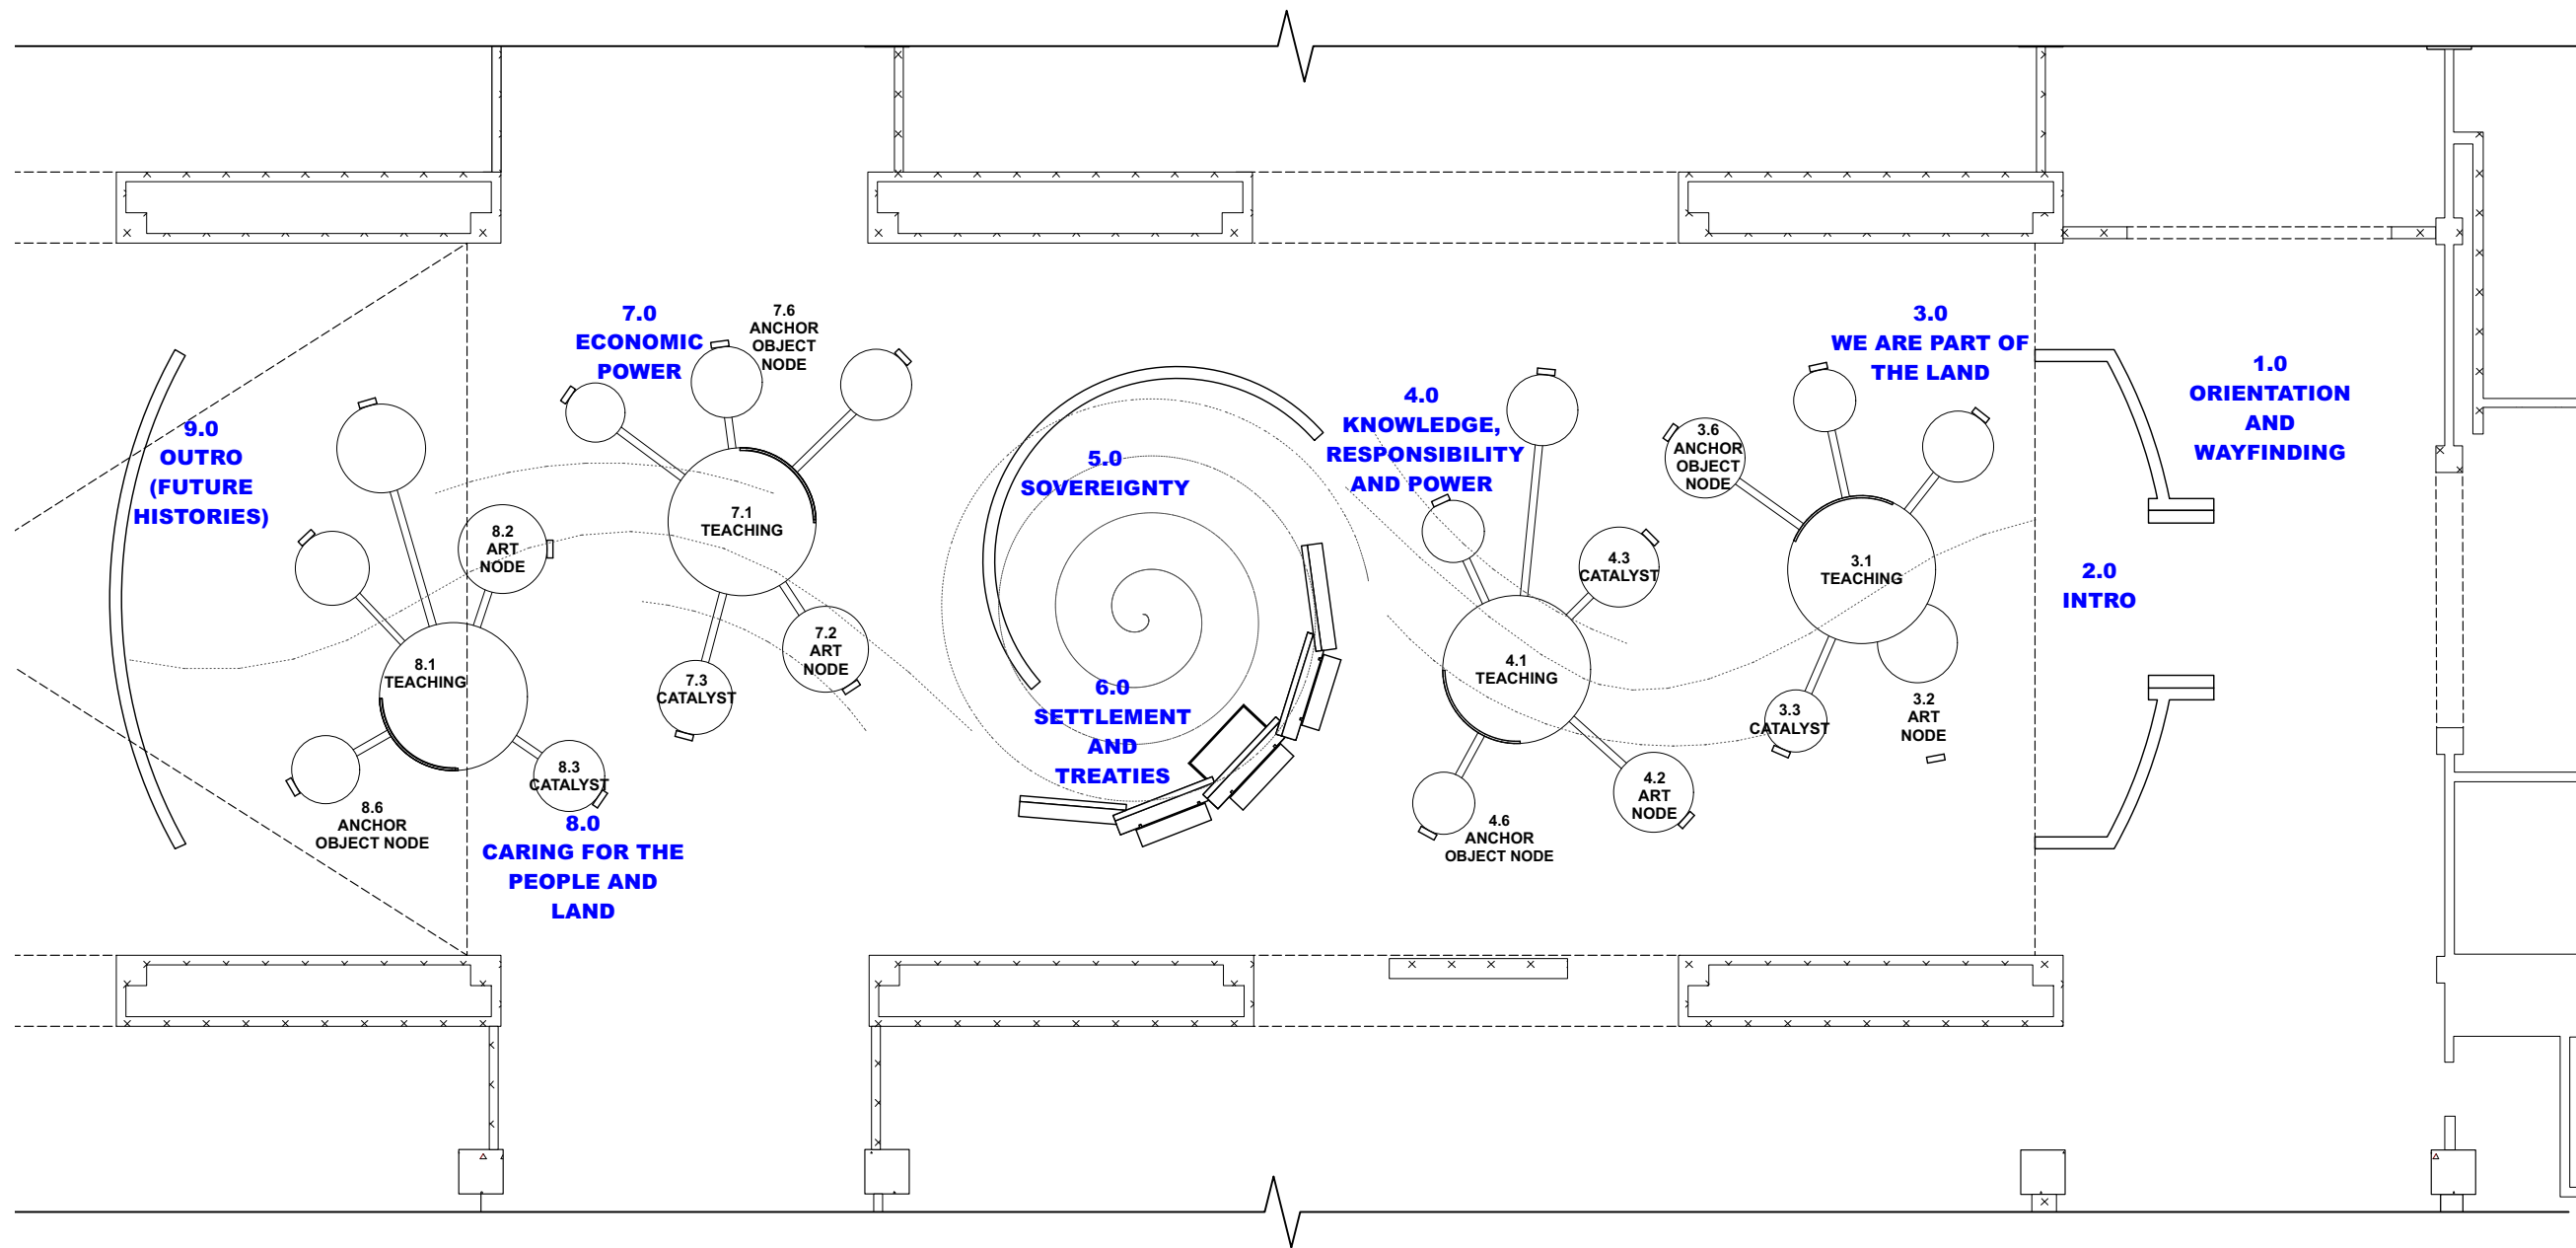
1.0
ORIENTATION AND WAYFINDING

2.0
INTRO

3.0
WE ARE PART OF THE LAND

3.1
TEACHING

3.2
ART NODE

3.3
CATALYST

3.6
ANCHOR OBJECT NODE

4.0
KNOWLEDGE, RESPONSIBILITY AND POWER

4.1
TEACHING

4.2
ART NODE

4.3
CATALYST

4.6
ANCHOR OBJECT NODE

5.0
SOVEREIGNTY

6.0
SETTLEMENT AND TREATIES

7.0
ECONOMIC POWER

7.1
TEACHING

7.2
ART NODE

7.3
CATALYST

7.6
ANCHOR OBJECT NODE

8.0
CARING FOR THE PEOPLE AND LAND

8.1
TEACHING

8.2
ART NODE

8.3
CATALYST

8.6
ANCHOR OBJECT NODE

9.0
OUTRO (FUTURE HISTORIES)